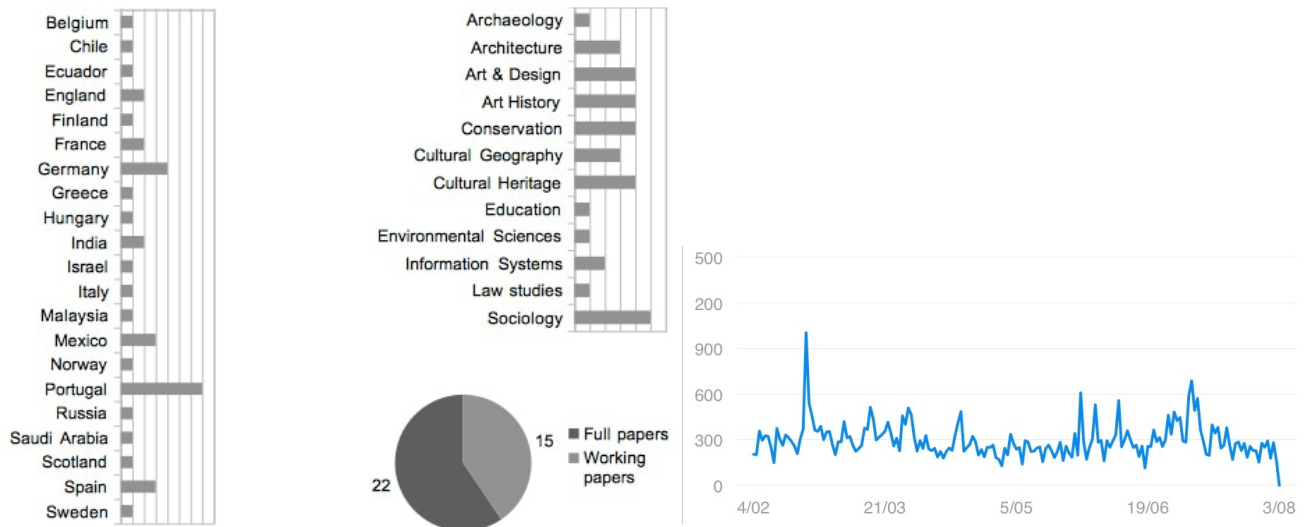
Belgium
Chile
Ecuador
England
Finland
France
Germany
Greece
Hungary
India
Israel
Italy
Malaysia
Mexico
Norway
Portugal
Russia
Saudi Arabia
Scotland
Spain
Sweden

Archaeology
Architecture
Art & Design
Art History
Conservation
Cultural Geography
Cultural Heritage
Education
Environmental Sciences
Information Systems
Law studies
Sociology

15
22
Full papers
Working papers

500
200
900
600
300
0
4/02
21/03
5/05
19/06
3/08